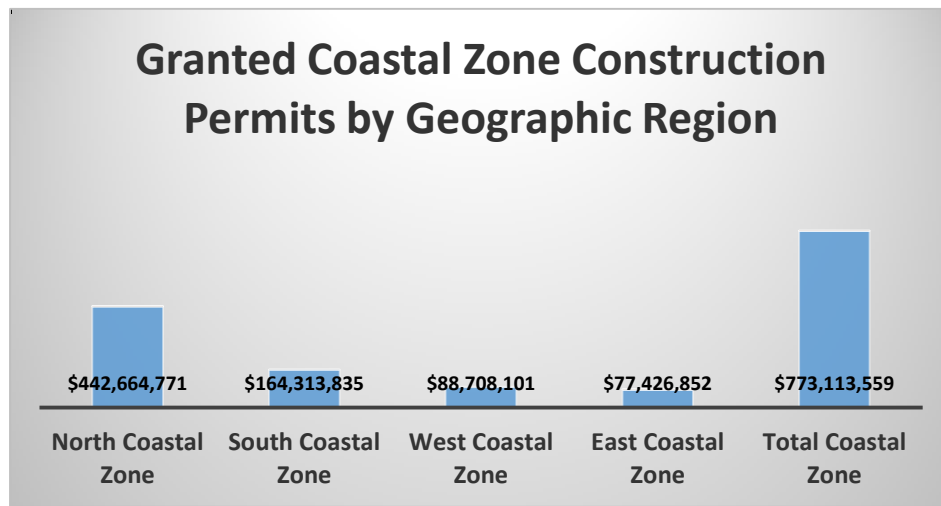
Granted Coastal Zone Construction Permits by Geographic Region

$442,664,771
$164,313,835
$88,708,101
$77,426,852
$773,113,559

North Coastal Zone
South Coastal Zone
West Coastal Zone
East Coastal Zone
Total Coastal Zone